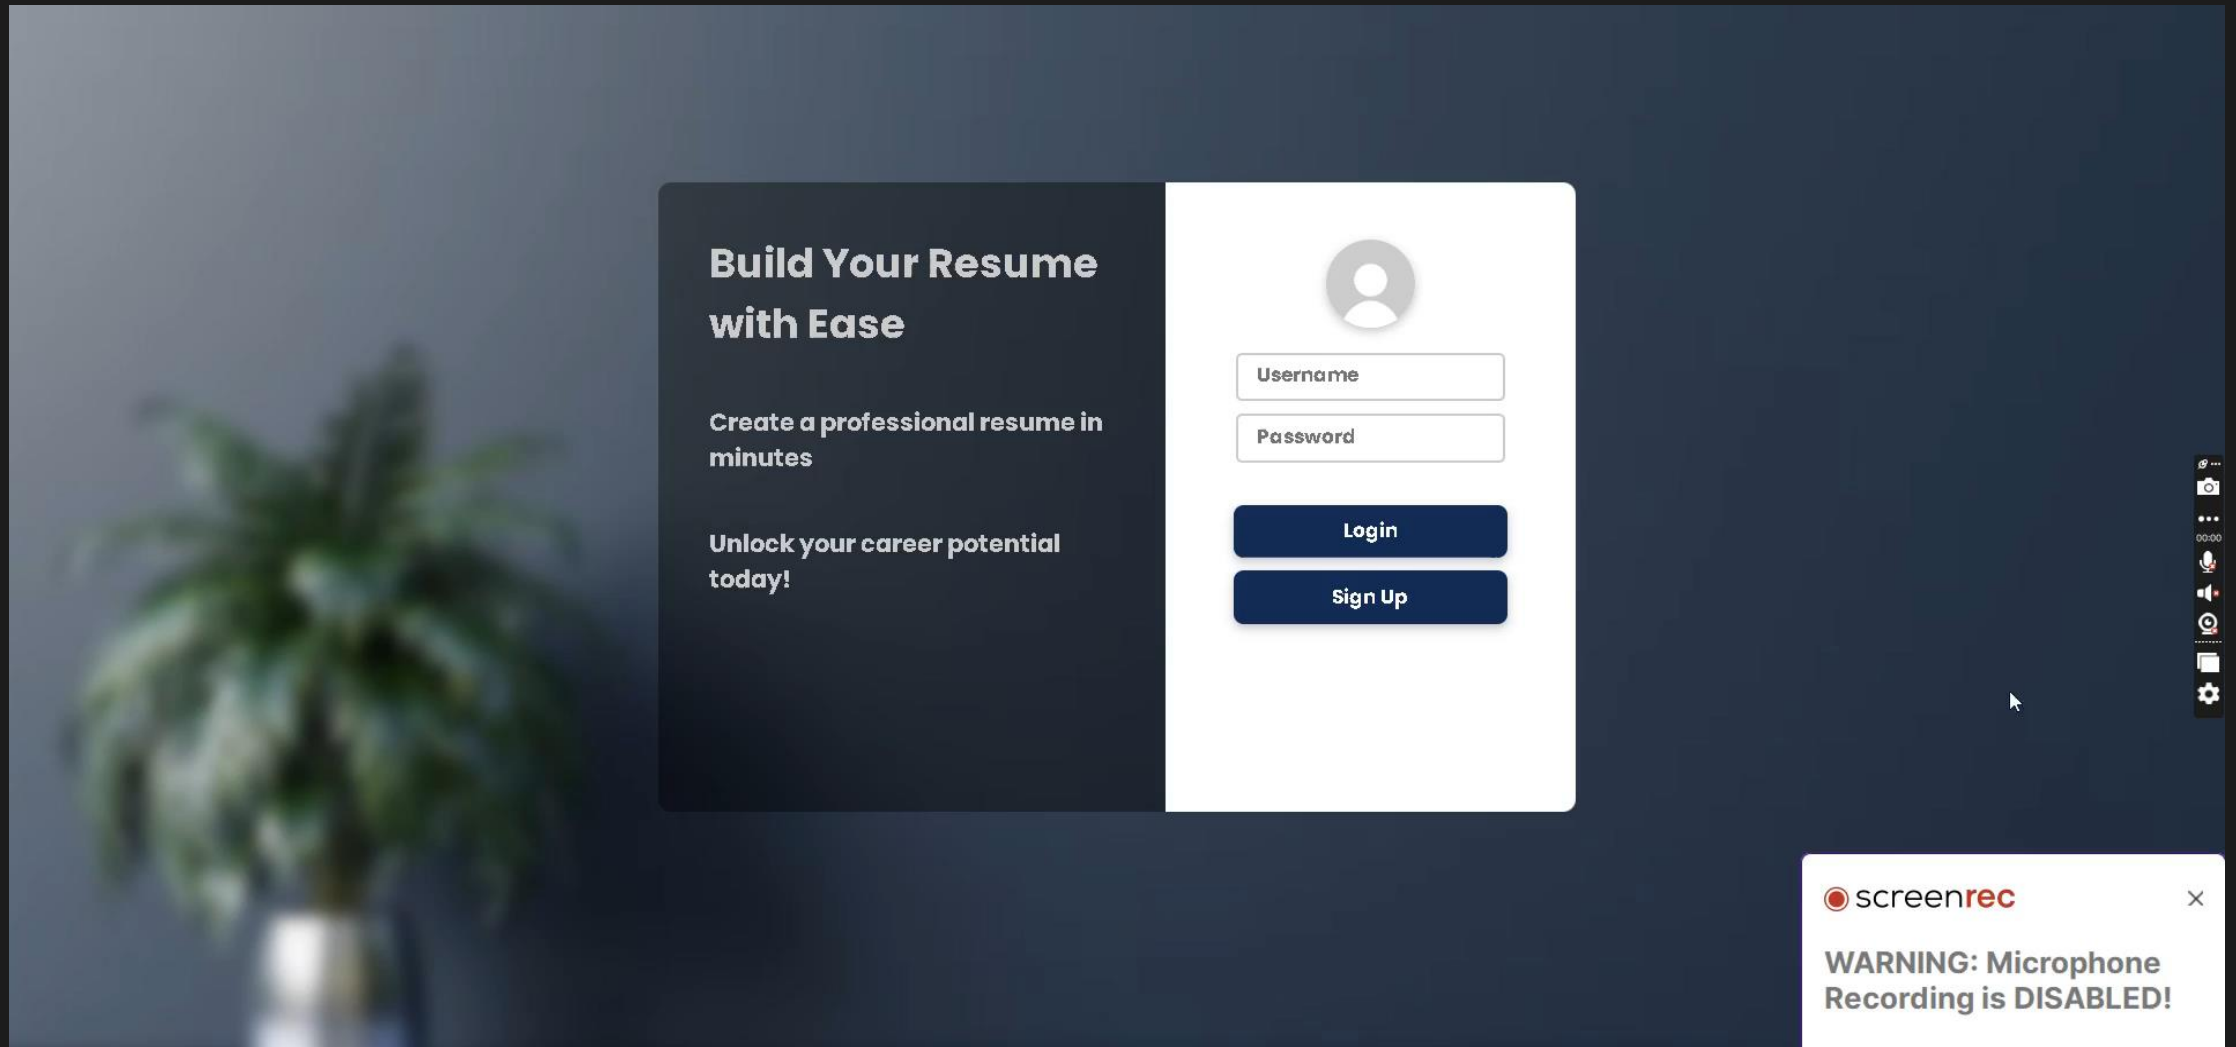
Build Your Resume with Ease

Create a professional resume in minutes

Unlock your career potential today!

Username

Password

Login

Sign Up

00:00

screenrec

WARNING: Microphone Recording is DISABLED!